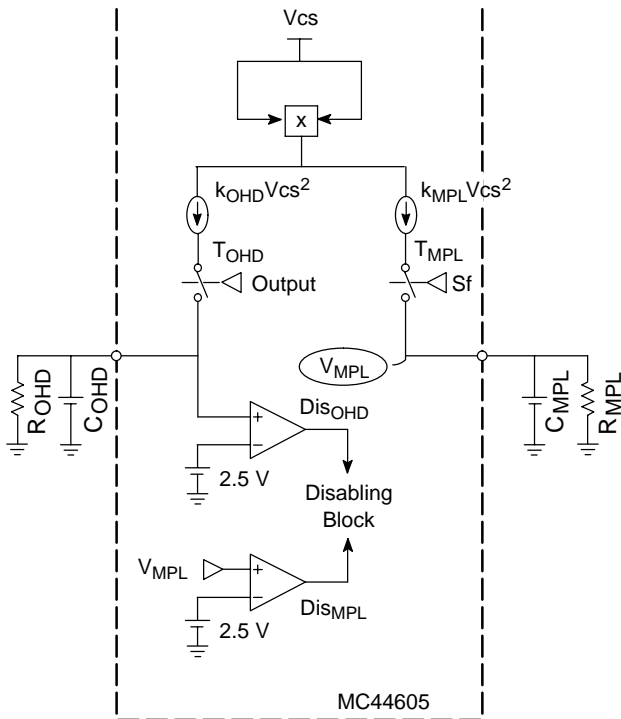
Vcs

x

$k_{OHD}Vcs^2$

$k_{MPL}Vcs^2$

$T_{OHD}$

Output

$T_{MPL}$

Sf

$V_{MPL}$

$R_{OHD}$

$C_{OHD}$

$C_{MPL}$

$R_{MPL}$

+

−

$Dis_{OHD}$

2.5 V

Disabling Block

$V_{MPL}$

+

−

$Dis_{MPL}$

2.5 V

MC44605